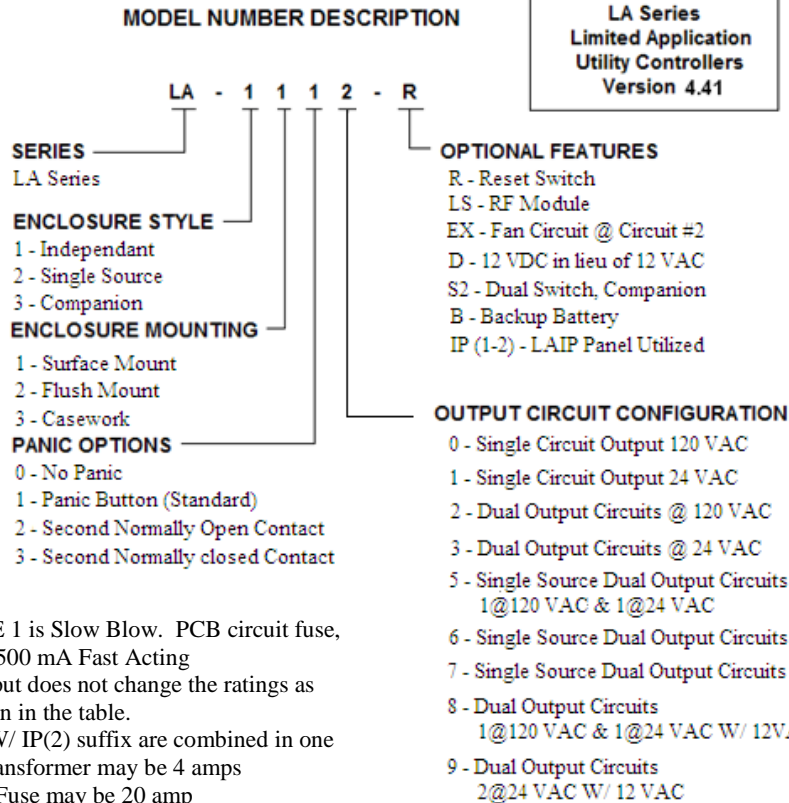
MODEL NUMBER DESCRIPTION

LA Series
Limited Application
Utility Controllers
Version 4.41

LA - 1 1 1 2 - R

SERIES
LA Series

ENCLOSURE STYLE
1 - Independant
2 - Single Source
3 - Companion

ENCLOSURE MOUNTING
1 - Surface Mount
2 - Flush Mount
3 - Casework

PANIC OPTIONS
0 - No Panic
1 - Panic Button (Standard)
2 - Second Normally Open Contact
3 - Second Normally closed Contact

OPTIONAL FEATURES
R - Reset Switch
LS - RF Module
EX - Fan Circuit @ Circuit #2
D - 12 VDC in lieu of 12 VAC
S2 - Dual Switch, Companion
B - Backup Battery
IP (1-2) - LAIP Panel Utilized

OUTPUT CIRCUIT CONFIGURATION
0 - Single Circuit Output 120 VAC
1 - Single Circuit Output 24 VAC
2 - Dual Output Circuits @ 120 VAC
3 - Dual Output Circuits @ 24 VAC
5 - Single Source Dual Output Circuits 1@120 VAC & 1@24 VAC
6 - Single Source Dual Output Circuits
7 - Single Source Dual Output Circuits
8 - Dual Output Circuits 1@120 VAC & 1@24 VAC W/ 12V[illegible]
9 - Dual Output Circuits 2@24 VAC W/ 12 VAC

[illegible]E 1 is Slow Blow. PCB circuit fuse, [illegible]500 mA Fast Acting
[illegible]ut does not change the ratings as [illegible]n in the table.
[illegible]V/ IP(2) suffix are combined in one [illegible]ansformer may be 4 amps
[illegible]Fuse may be 20 amp